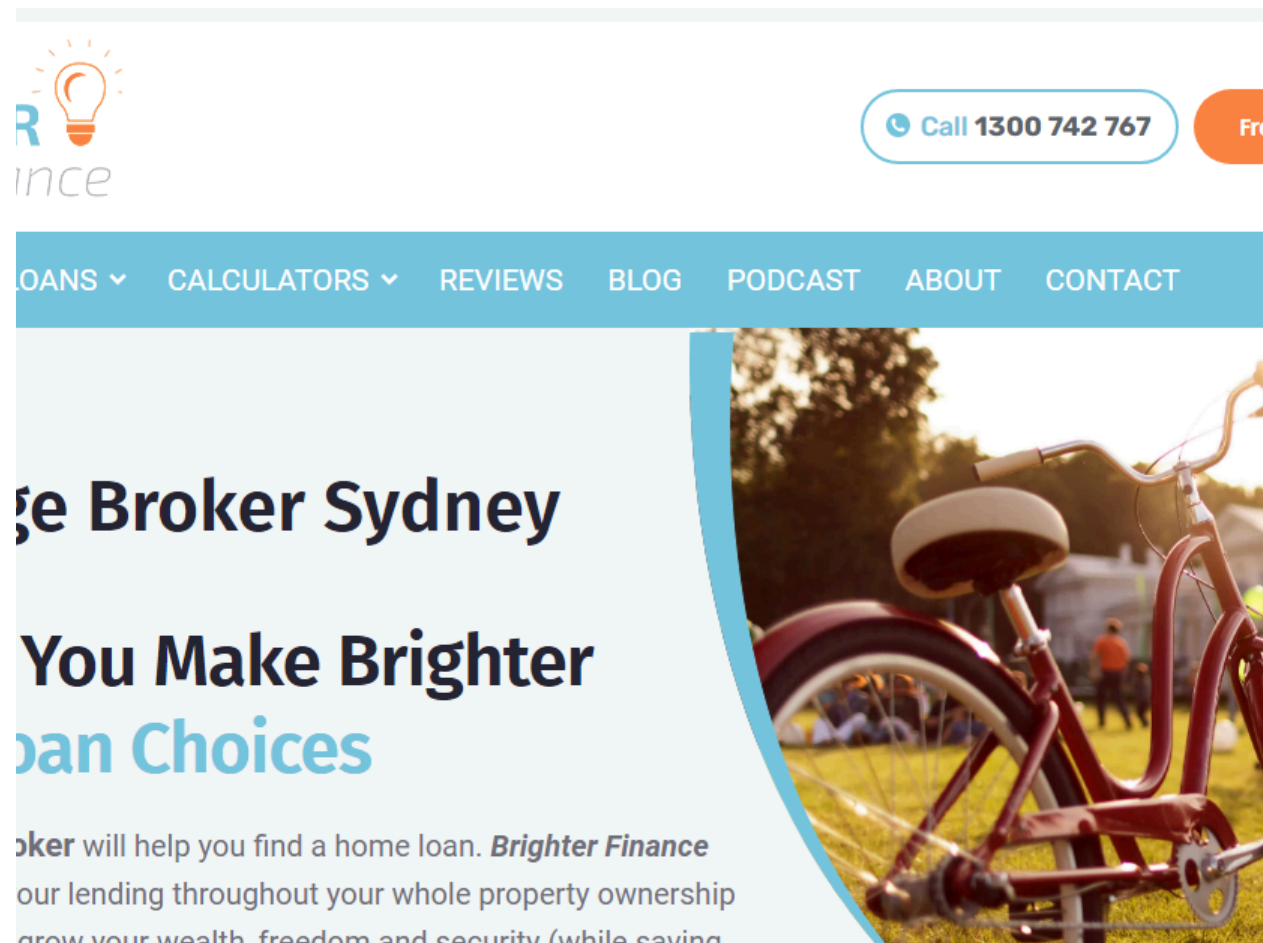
R
ince

Call 1300 742 767

Fr

LOANS CALCULATORS REVIEWS BLOG PODCAST ABOUT CONTACT

ge Broker Sydney

You Make Brighter
oan Choices

oker will help you find a home loan. Brighter Finance our lending throughout your whole property ownership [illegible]